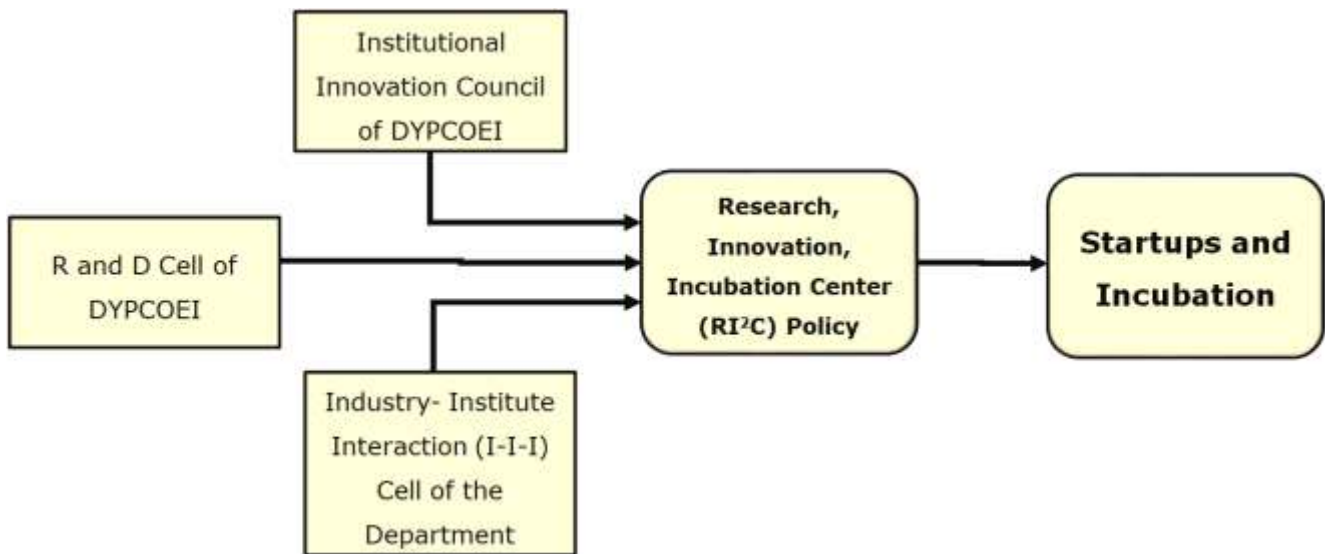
Institutional Innovation Council of DYPCOEI

R and D Cell of DYPCOEI

Research, Innovation, Incubation Center (RI$^2$C) Policy

Startups and Incubation

Industry- Institute Interaction (I-I-I) Cell of the Department